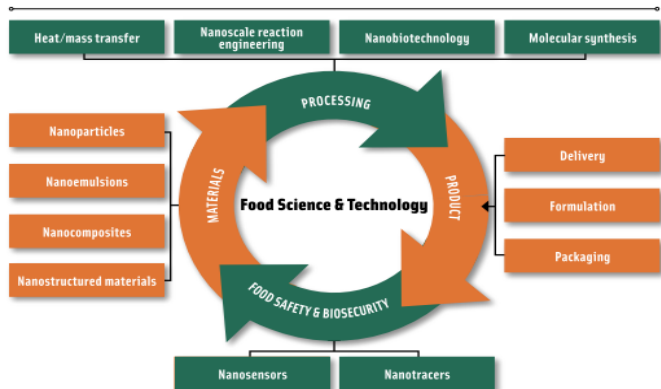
Heat/mass transfer

Nanoscale reaction engineering

Nanobiotechnology

Molecular synthesis

PROCESSING

Nanoparticles

Nanoemulsions

Nanocomposites

Nanostructured materials

MATERIALS

Food Science & Technology

PRODUCT

Delivery

Formulation

Packaging

FOOD SAFETY & BIOSECURITY

Nanosensors

Nanotracers